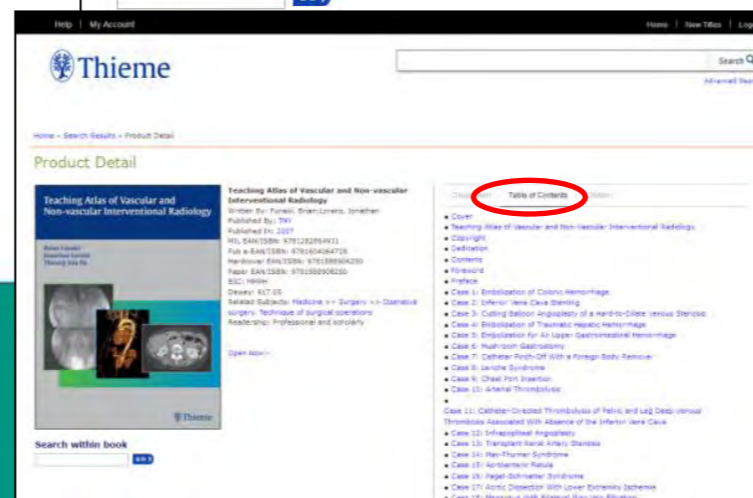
Help | My Account

Home | New Titles | Log

Thieme

Search

Advanced Sea

Home » Search Results » Product Detail

Product Detail

Teaching Atlas of Vascular and Non-vascular Interventional Radiology

Teaching Atlas of Vascular and Non-vascular Interventional Radiology
Written By: Funaki, Brian;Lorenz, Jonathan
Published By: TMP
Published In: 2007
MIL EAN/ISBN: 9781282864931
Pub e-EAN/ISBN: 9781604064728
Hardcover EAN/ISBN: 9781588904250
Paper EAN/ISBN: 9781588906250
BIC: MKH
Dewey: 617.05
Related Subjects: Medicine >> Surgery >> Operative surgery: Technique of surgical operations
Readership: Professional and scholarly

Open Now>>

Thieme

Search within book

Go

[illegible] Table of Contents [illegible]

Cover
Teaching Atlas of Vascular and Non-vascular Interventional Radiology
Copyright
Dedication
Contents
Foreword
Preface
Case 1: Embolization of Colonic Hemorrhage
Case 2: Inferior Vena Cava Stenting
Case 3: Cutting Balloon Angioplasty of a Hard-to-Dilate Venous Stenosis
Case 4: Embolization of Traumatic Hepatic Hemorrhage
Case 5: Embolization for An Upper Gastrointestinal Hemorrhage
Case 6: Mushroom Gastrostomy
Case 7: Catheter Pinch-Off With a Foreign Body Removal
Case 8: Leriche Syndrome
Case 9: Chest Port Insertion
Case 10: Arterial Thrombolysis

Case 11: Catheter-Directed Thrombolysis of Pelvic and Leg Deep Venous Thrombosis Associated With Absence of the Inferior Vena Cava
Case 12: Infrapopliteal Angioplasty
Case 13: Transplant Renal Artery Stenosis
Case 14: May-Thurner Syndrome
Case 15: Aortoenteric Fistula
Case 16: Paget-Schroetter Syndrome
Case 17: Aortic Dissection With Lower Extremity Ischemia
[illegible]